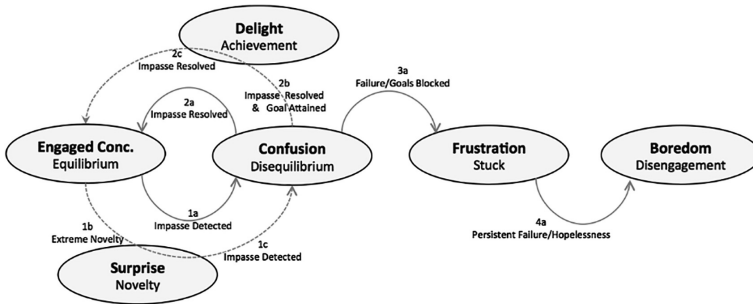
Delight
Achievement

2c
Impasse Resolved

2b
Impasse Resolved & Goal Attained

3a
Failure/Goals Blocked

2a
Impasse Resolved

Engaged Conc.
Equilibrium

Confusion
Disequilibrium

Frustration
Stuck

Boredom
Disengagement

1a
Impasse Detected

1b
Extreme Novelty

1c
Impasse Detected

4a
Persistent Failure/Hopelessness

Surprise
Novelty